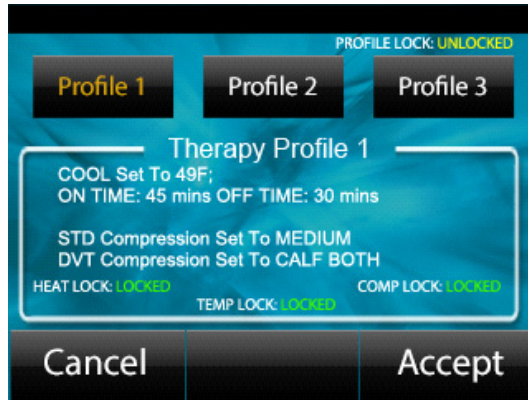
PROFILE LOCK: UNLOCKED

Profile 1

Profile 2

Profile 3

Therapy Profile 1

COOL Set To 49F;
ON TIME: 45 mins OFF TIME: 30 mins

STD Compression Set To MEDIUM
DVT Compression Set To CALF BOTH

HEAT LOCK: LOCKED

COMP LOCK: LOCKED

TEMP LOCK: LOCKED

Cancel

Accept